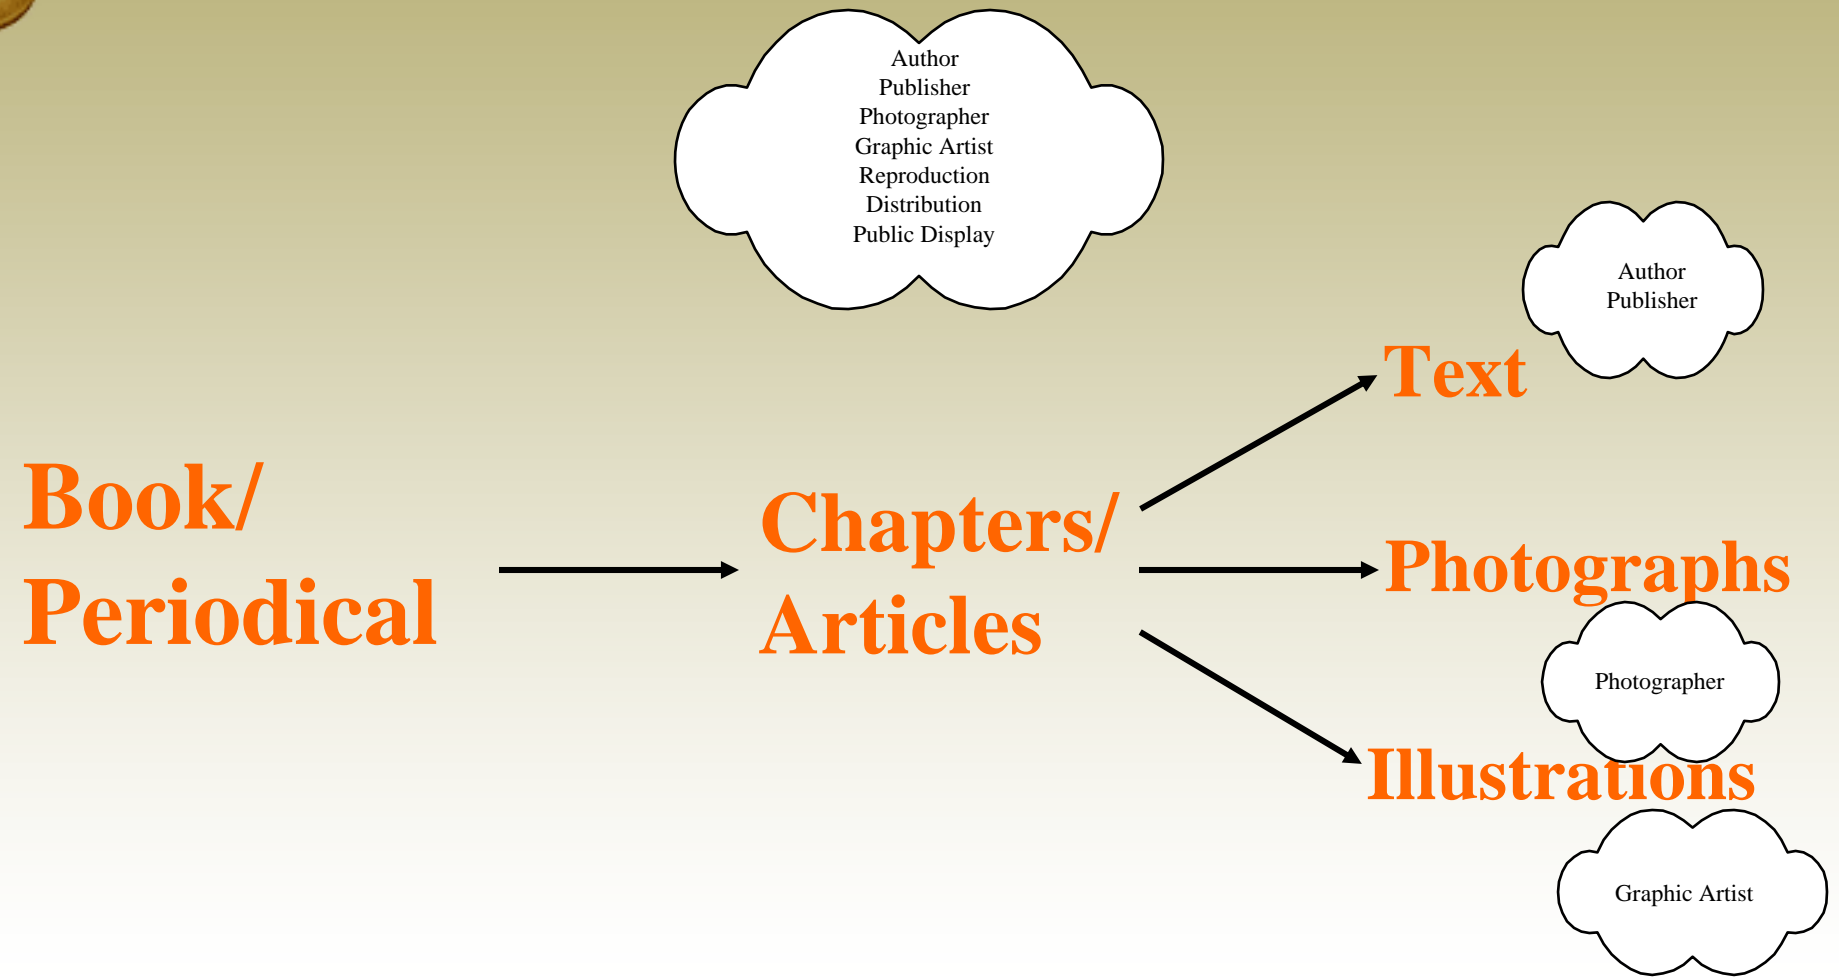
Author
Publisher
Photographer
Graphic Artist
Reproduction
Distribution
Public Display

Author
Publisher

Text

Book/
Periodical

Chapters/
Articles

Photographs

Photographer

Illustrations

Graphic Artist